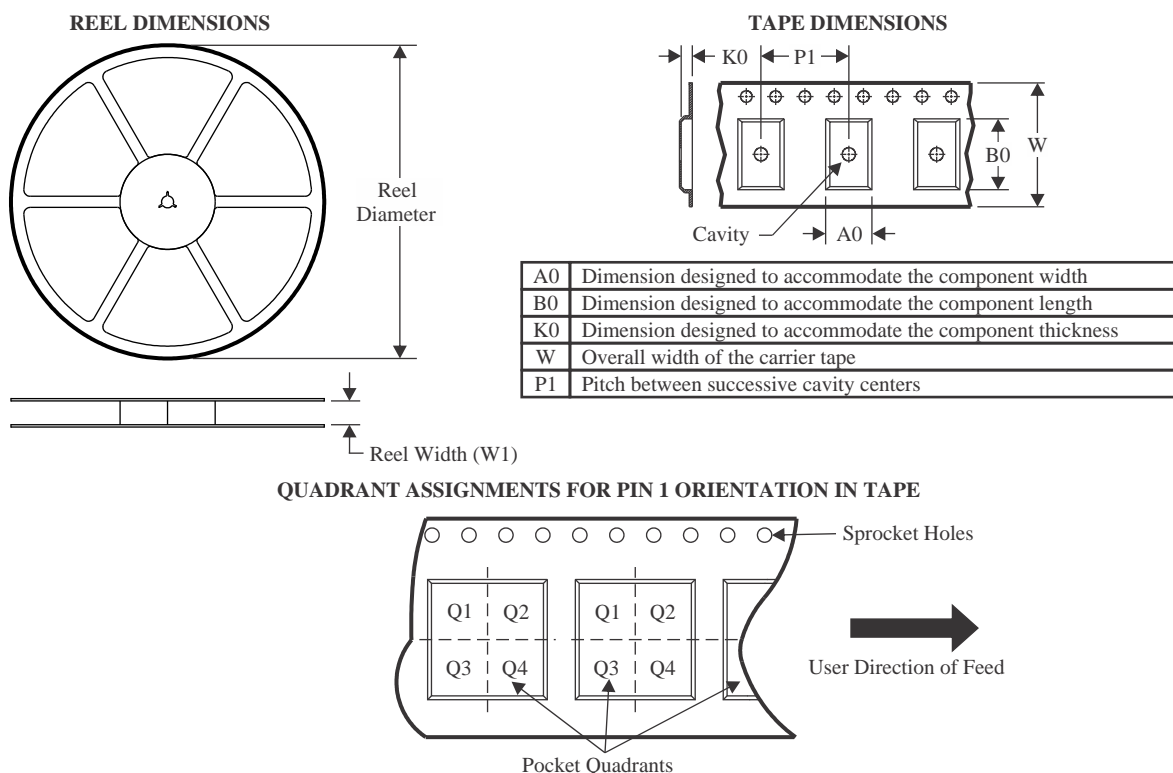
REEL DIMENSIONS

Reel Diameter

Reel Width (W1)

TAPE DIMENSIONS

K0 P1

B0 W

Cavity A0

| A0 | Dimension designed to accommodate the component width |
|---|---|
| B0 | Dimension designed to accommodate the component length |
| K0 | Dimension designed to accommodate the component thickness |
| W | Overall width of the carrier tape |
| P1 | Pitch between successive cavity centers |

QUADRANT ASSIGNMENTS FOR PIN 1 ORIENTATION IN TAPE

Sprocket Holes

Q1 Q2 Q3 Q4

Q1 Q2 Q3 Q4

User Direction of Feed

Pocket Quadrants